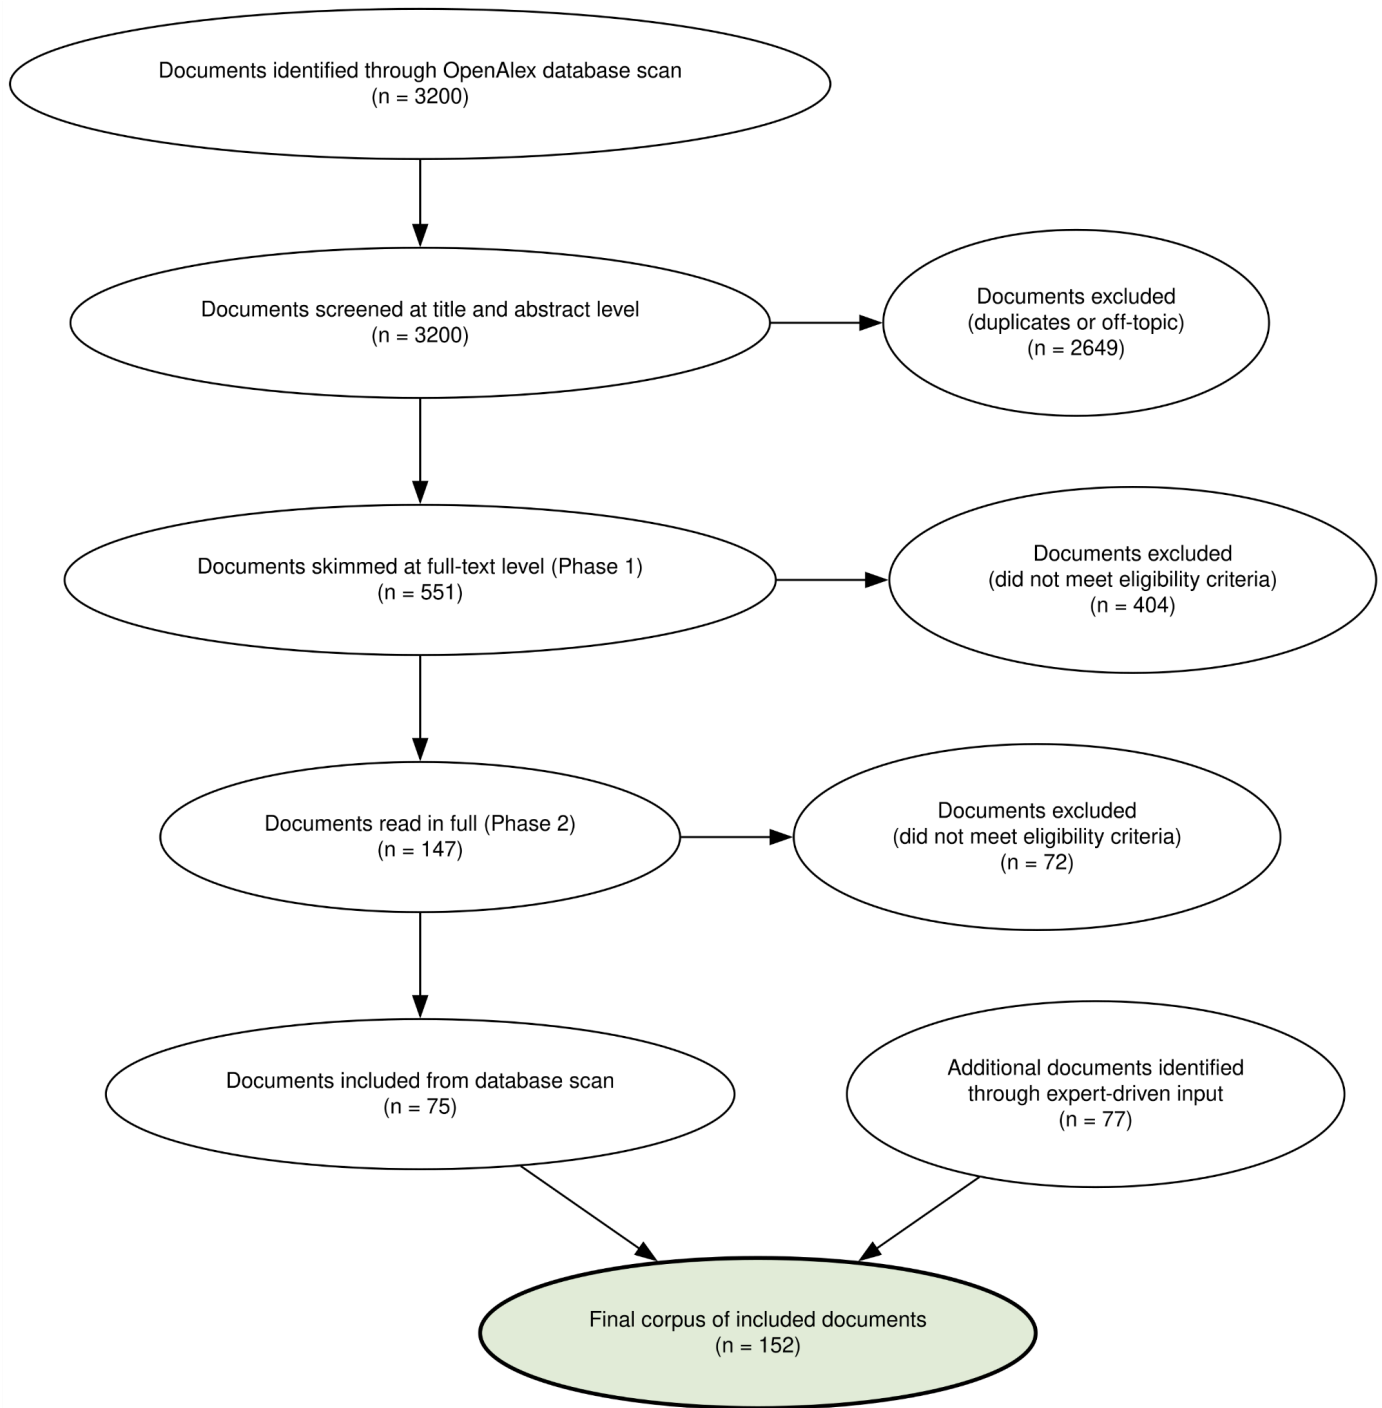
Documents identified through OpenAlex database scan
(n = 3200)

Documents screened at title and abstract level
(n = 3200)

Documents excluded
(duplicates or off-topic)
(n = 2649)

Documents skimmed at full-text level (Phase 1)
(n = 551)

Documents excluded
(did not meet eligibility criteria)
(n = 404)

Documents read in full (Phase 2)
(n = 147)

Documents excluded
(did not meet eligibility criteria)
(n = 72)

Documents included from database scan
(n = 75)

Additional documents identified
through expert-driven input
(n = 77)

Final corpus of included documents
(n = 152)